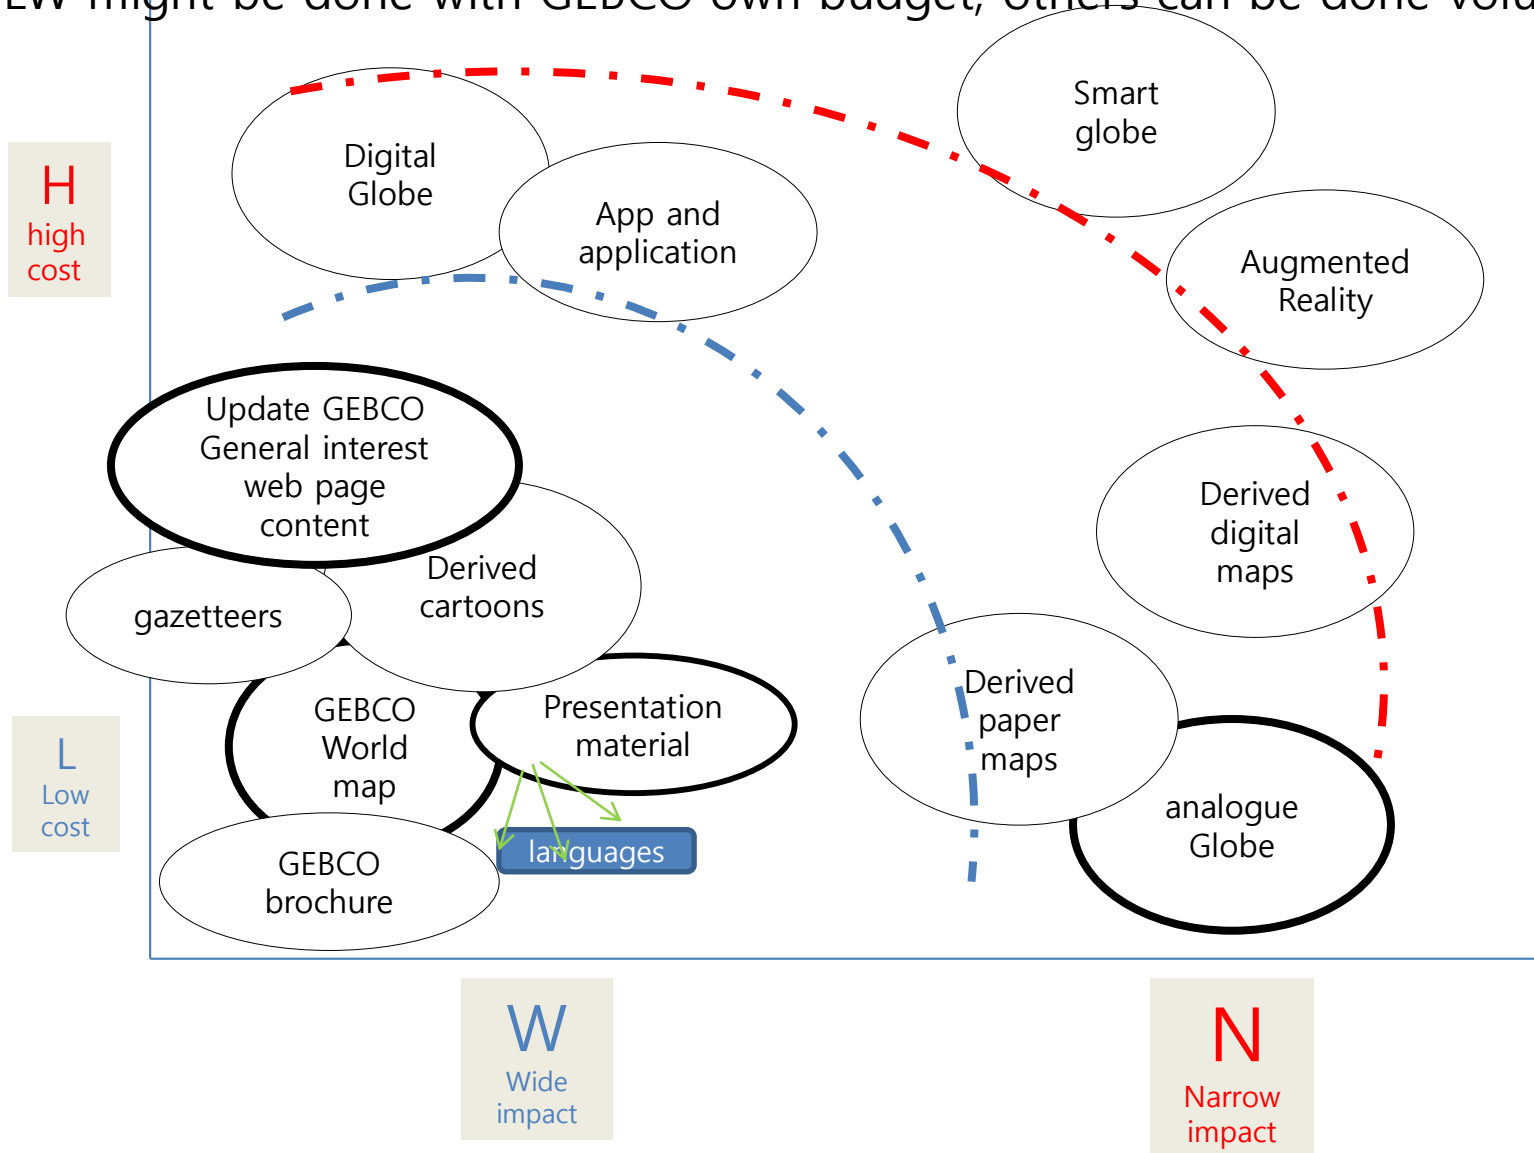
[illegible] might be done with GEBCO own budget, others can be done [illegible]

H
high
cost

Digital Globe

App and application

Smart globe

Augmented Reality

Update GEBCO General interest web page content

Derived cartoons

gazetteers

Derived digital maps

GEBCO World map

Presentation material

Derived paper maps

analogue Globe

GEBCO brochure

languages

L
Low
cost

W
Wide
impact

N
Narrow
impact